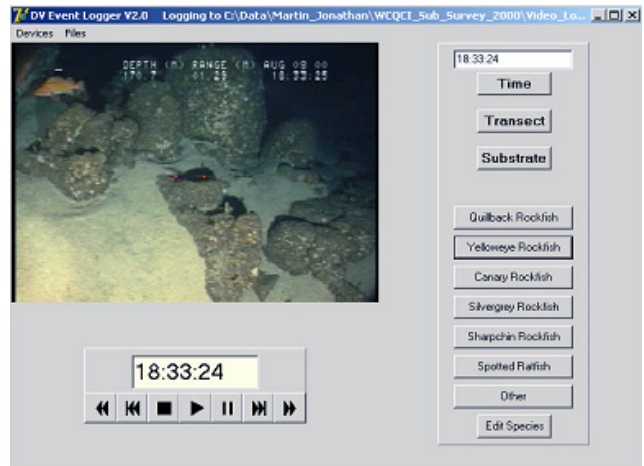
DV Event Logger V2.0 Logging to C:\Data\Martin_Jonathan\WCQCI_Sub_Survey_2000\Video_Lo...

Devices Files

DEPTH (M) RANGE (M) AUG 08 00
170.7 01.25 18:33:25

18:33:24

Time

Transect

Substrate

Quillback Rockfish

Yelloweye Rockfish

Canary Rockfish

Silvergrey Rockfish

Sharpchin Rockfish

Spotted Ratfish

Other

Edit Species

18:33:24